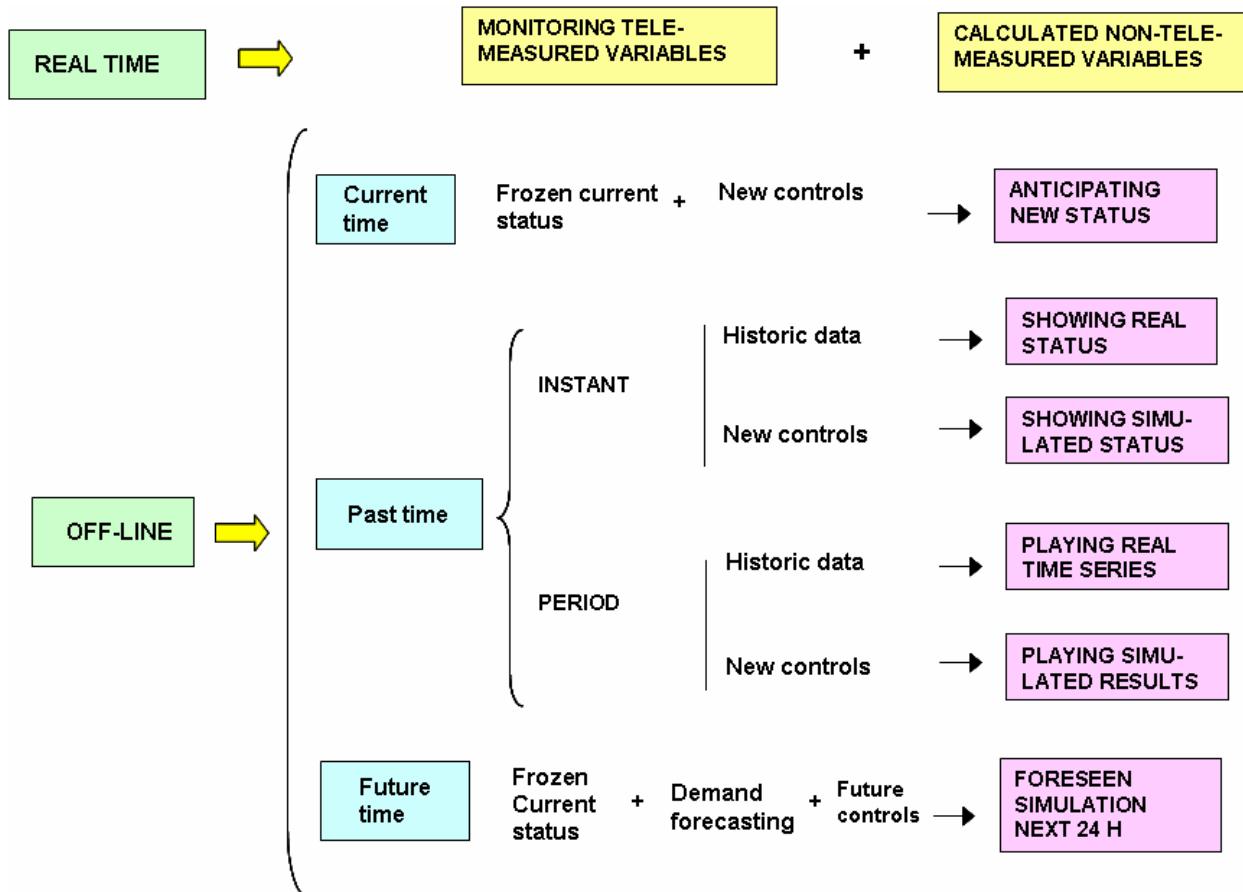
REAL TIME

MONITORING TELE-MEASURED VARIABLES + CALCULATED NON-TELE-MEASURED VARIABLES

OFF-LINE

Current time

Frozen current status + New controls

ANTICIPATING NEW STATUS

Past time

INSTANT

Historic data

SHOWING REAL STATUS

New controls

SHOWING SIMULATED STATUS

PERIOD

Historic data

PLAYING REAL TIME SERIES

New controls

PLAYING SIMULATED RESULTS

Future time

Frozen Current status + Demand forecasting + Future controls

FORESEEN SIMULATION NEXT 24 H